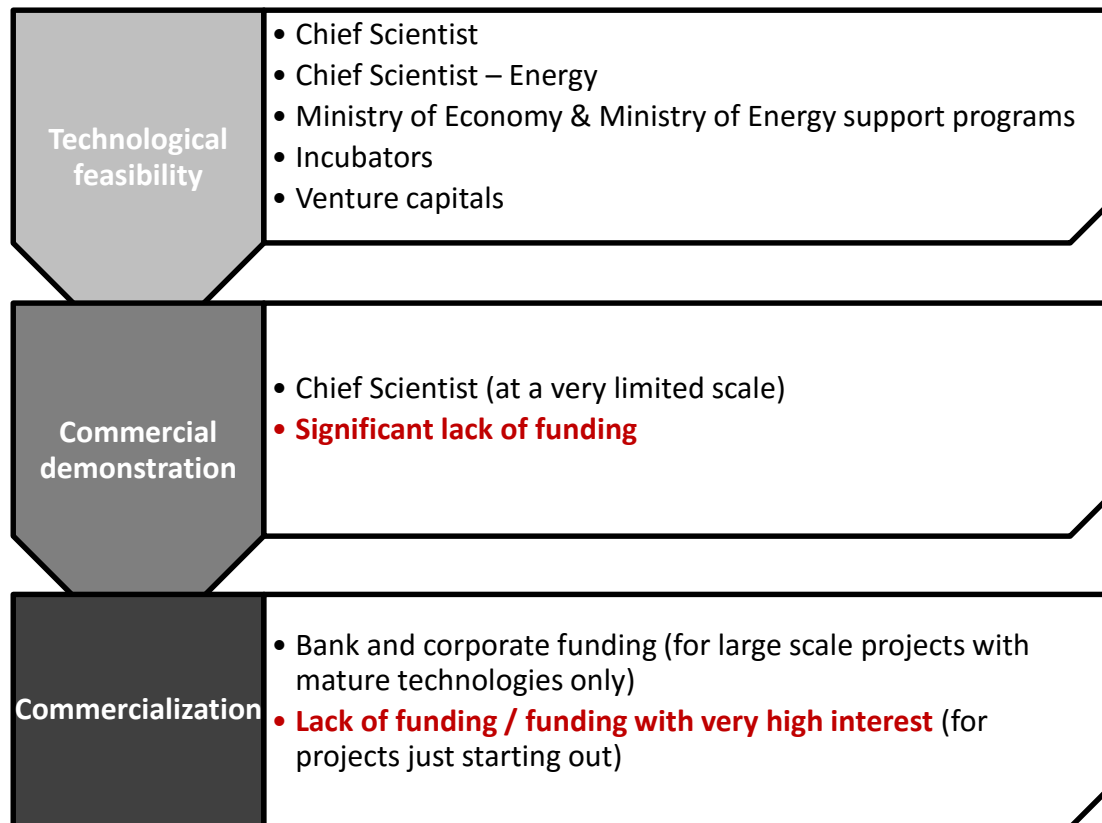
Technological feasibility

• Chief Scientist
• Chief Scientist – Energy
• Ministry of Economy & Ministry of Energy support programs
• Incubators
• Venture capitals

Commercial demonstration

• Chief Scientist (at a very limited scale)
• Significant lack of funding

Commercialization

• Bank and corporate funding (for large scale projects with mature technologies only)
• Lack of funding / funding with very high interest (for projects just starting out)